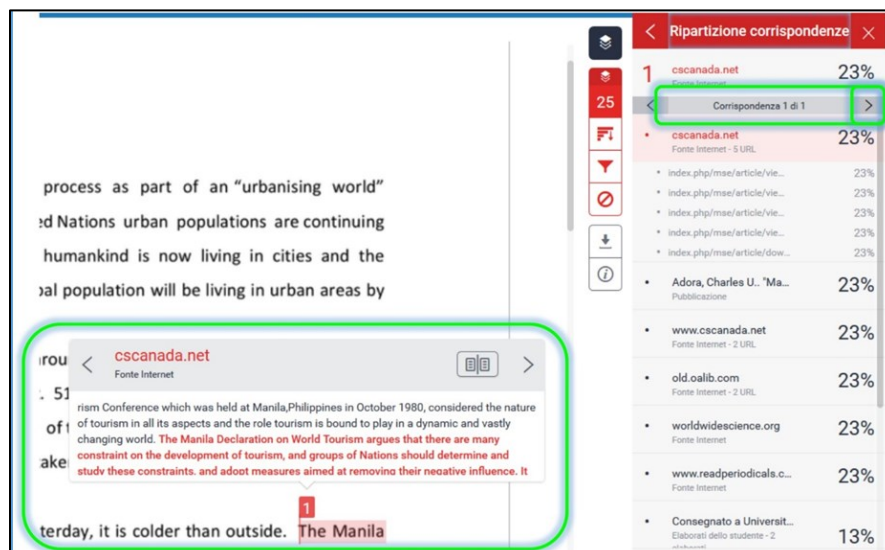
process as part of an "urbanising world"
ed Nations urban populations are continuing
humankind is now living in cities and the
bal population will be living in urban areas by

rou
. 51
of t
ake

cscanada.net
Fonte Internet

rism Conference which was held at Manila,Philippines in October 1980, considered the nature of tourism in all its aspects and the role tourism is bound to play in a dynamic and vastly changing world. The Manila Declaration on World Tourism argues that there are many constraint on the development of tourism, and groups of Nations should determine and study these constraints. and adopt measures aimed at removing their negative influence. It

1

terday, it is colder than outside. The Manila

25

Ripartizione corrispondenze

1 cscanada.net 23%
Fonte Internet

Corrispondenza 1 di 1

cscanada.net 23%
Fonte Internet - 5 URL

index.php/mse/article/vie... 23%
index.php/mse/article/vie... 23%
index.php/mse/article/vie... 23%
index.php/mse/article/vie... 23%
index.php/mse/article/dow... 23%

Adora, Charles U.. "Ma... 23%
Pubblicazione

www.cscanada.net 23%
Fonte Internet - 2 URL

old.oalib.com 23%
Fonte Internet - 2 URL

worldwidescience.org 23%
Fonte Internet

www.readperiodicals.c... 23%
Fonte Internet

Consegnato a Universit... 13%
Elaborati dello studente - 2
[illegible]